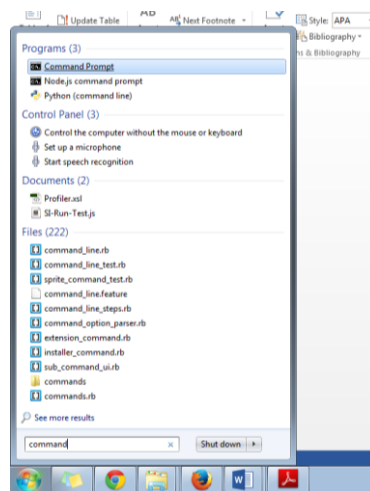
Update Table
AB
AB¹ Next Footnote
Style: APA
Bibliography
ns & Bibliography

Programs (3)
Command Prompt
Node.js command prompt
Python (command line)

Control Panel (3)
Control the computer without the mouse or keyboard
Set up a microphone
Start speech recognition

Documents (2)
Profiler.xsl
SI-Run-Test.js

Files (222)
command_line.rb
command_line_test.rb
sprite_command_test.rb
command_line.feature
command_line_steps.rb
command_option_parser.rb
extension_command.rb
installer_command.rb
sub_command_ui.rb
commands
commands.rb

See more results

command
Shut down